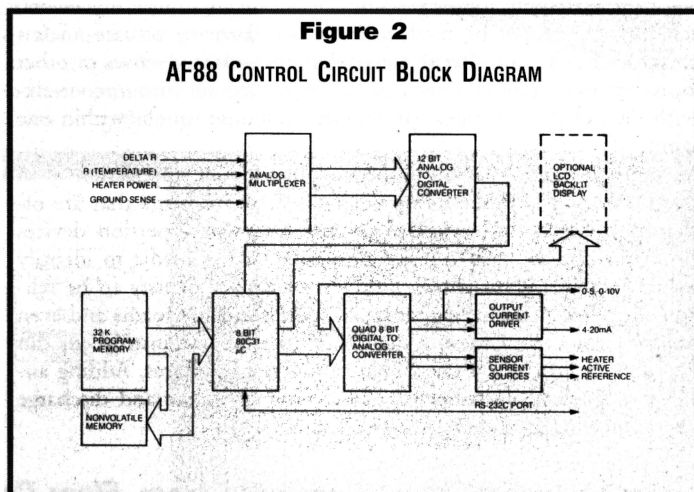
Figure 2

AF88 CONTROL CIRCUIT BLOCK DIAGRAM

DELTA R
R (TEMPERATURE)
HEATER POWER
GROUND SENSE

ANALOG MULTIPLEXER

12 BIT ANALOG TO DIGITAL CONVERTER

OPTIONAL LCD BACKLIT DISPLAY

32 K PROGRAM MEMORY

8 BIT 80C31 μC

QUAD 8 BIT DIGITAL TO ANALOG CONVERTER

0-5, 0-10V

OUTPUT CURRENT DRIVER

4-20mA

SENSOR CURRENT SOURCES

HEATER
ACTIVE
REFERENCE

NONVOLATILE MEMORY

RS-232C PORT